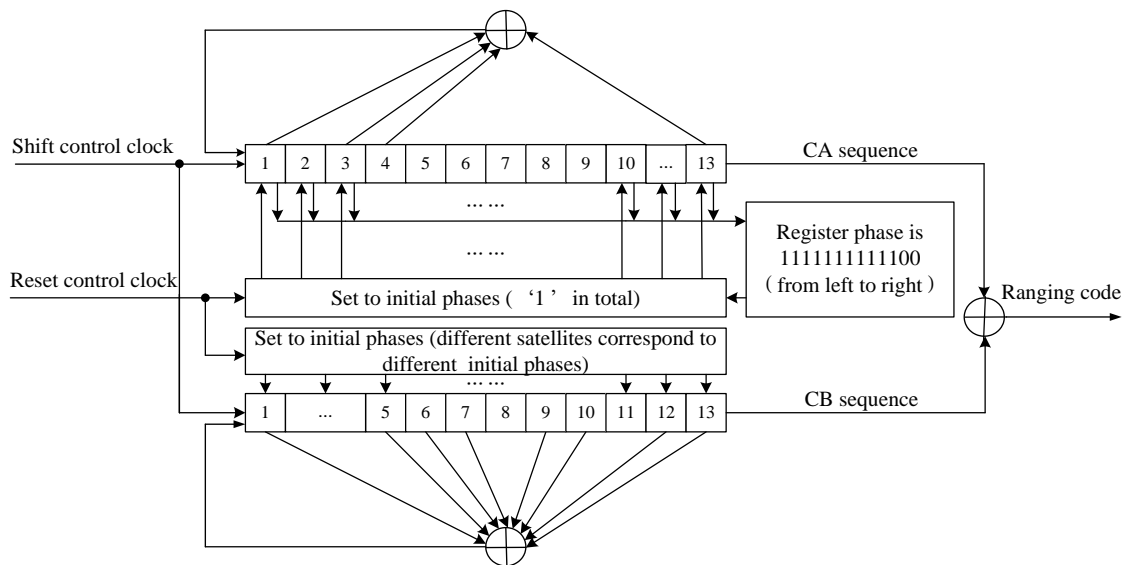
Shift control clock

1 2 3 4 5 6 7 8 9 10 ... 13

CA sequence

… …

Register phase is 1111111111100 ( from left to right )

… …

Reset control clock

Set to initial phases ( ‘1’ in total)

Ranging code

Set to initial phases (different satellites correspond to different initial phases)

… …

1 ... 5 6 7 8 9 10 11 12 13

CB sequence